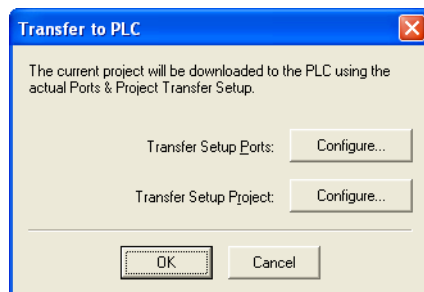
Transfer to PLC

The current project will be downloaded to the PLC using the actual Ports & Project Transfer Setup.

Transfer Setup Ports: Configure...

Transfer Setup Project: Configure...

OK Cancel